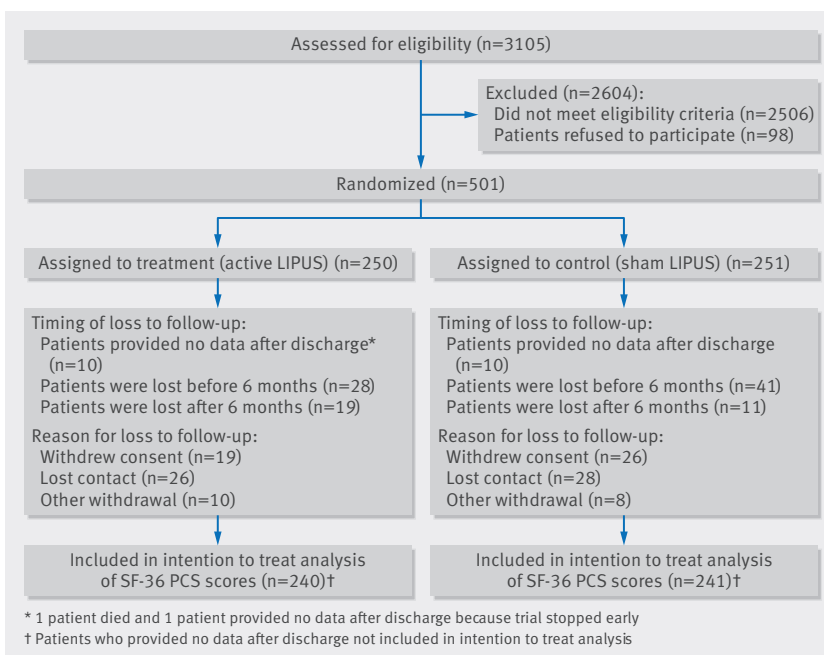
Assessed for eligibility (n=3105)

Excluded (n=2604):
Did not meet eligibility criteria (n=2506)
Patients refused to participate (n=98)

Randomized (n=501)

Assigned to treatment (active LIPUS) (n=250)

Assigned to control (sham LIPUS) (n=251)

Timing of loss to follow-up:
Patients provided no data after discharge* (n=10)
Patients were lost before 6 months (n=28)
Patients were lost after 6 months (n=19)

Reason for loss to follow-up:
Withdrew consent (n=19)
Lost contact (n=26)
Other withdrawal (n=10)

Timing of loss to follow-up:
Patients provided no data after discharge (n=10)
Patients were lost before 6 months (n=41)
Patients were lost after 6 months (n=11)

Reason for loss to follow-up:
Withdrew consent (n=26)
Lost contact (n=28)
Other withdrawal (n=8)

Included in intention to treat analysis of SF-36 PCS scores (n=240)†

Included in intention to treat analysis of SF-36 PCS scores (n=241)†

* 1 patient died and 1 patient provided no data after discharge because trial stopped early
† Patients who provided no data after discharge not included in intention to treat analysis